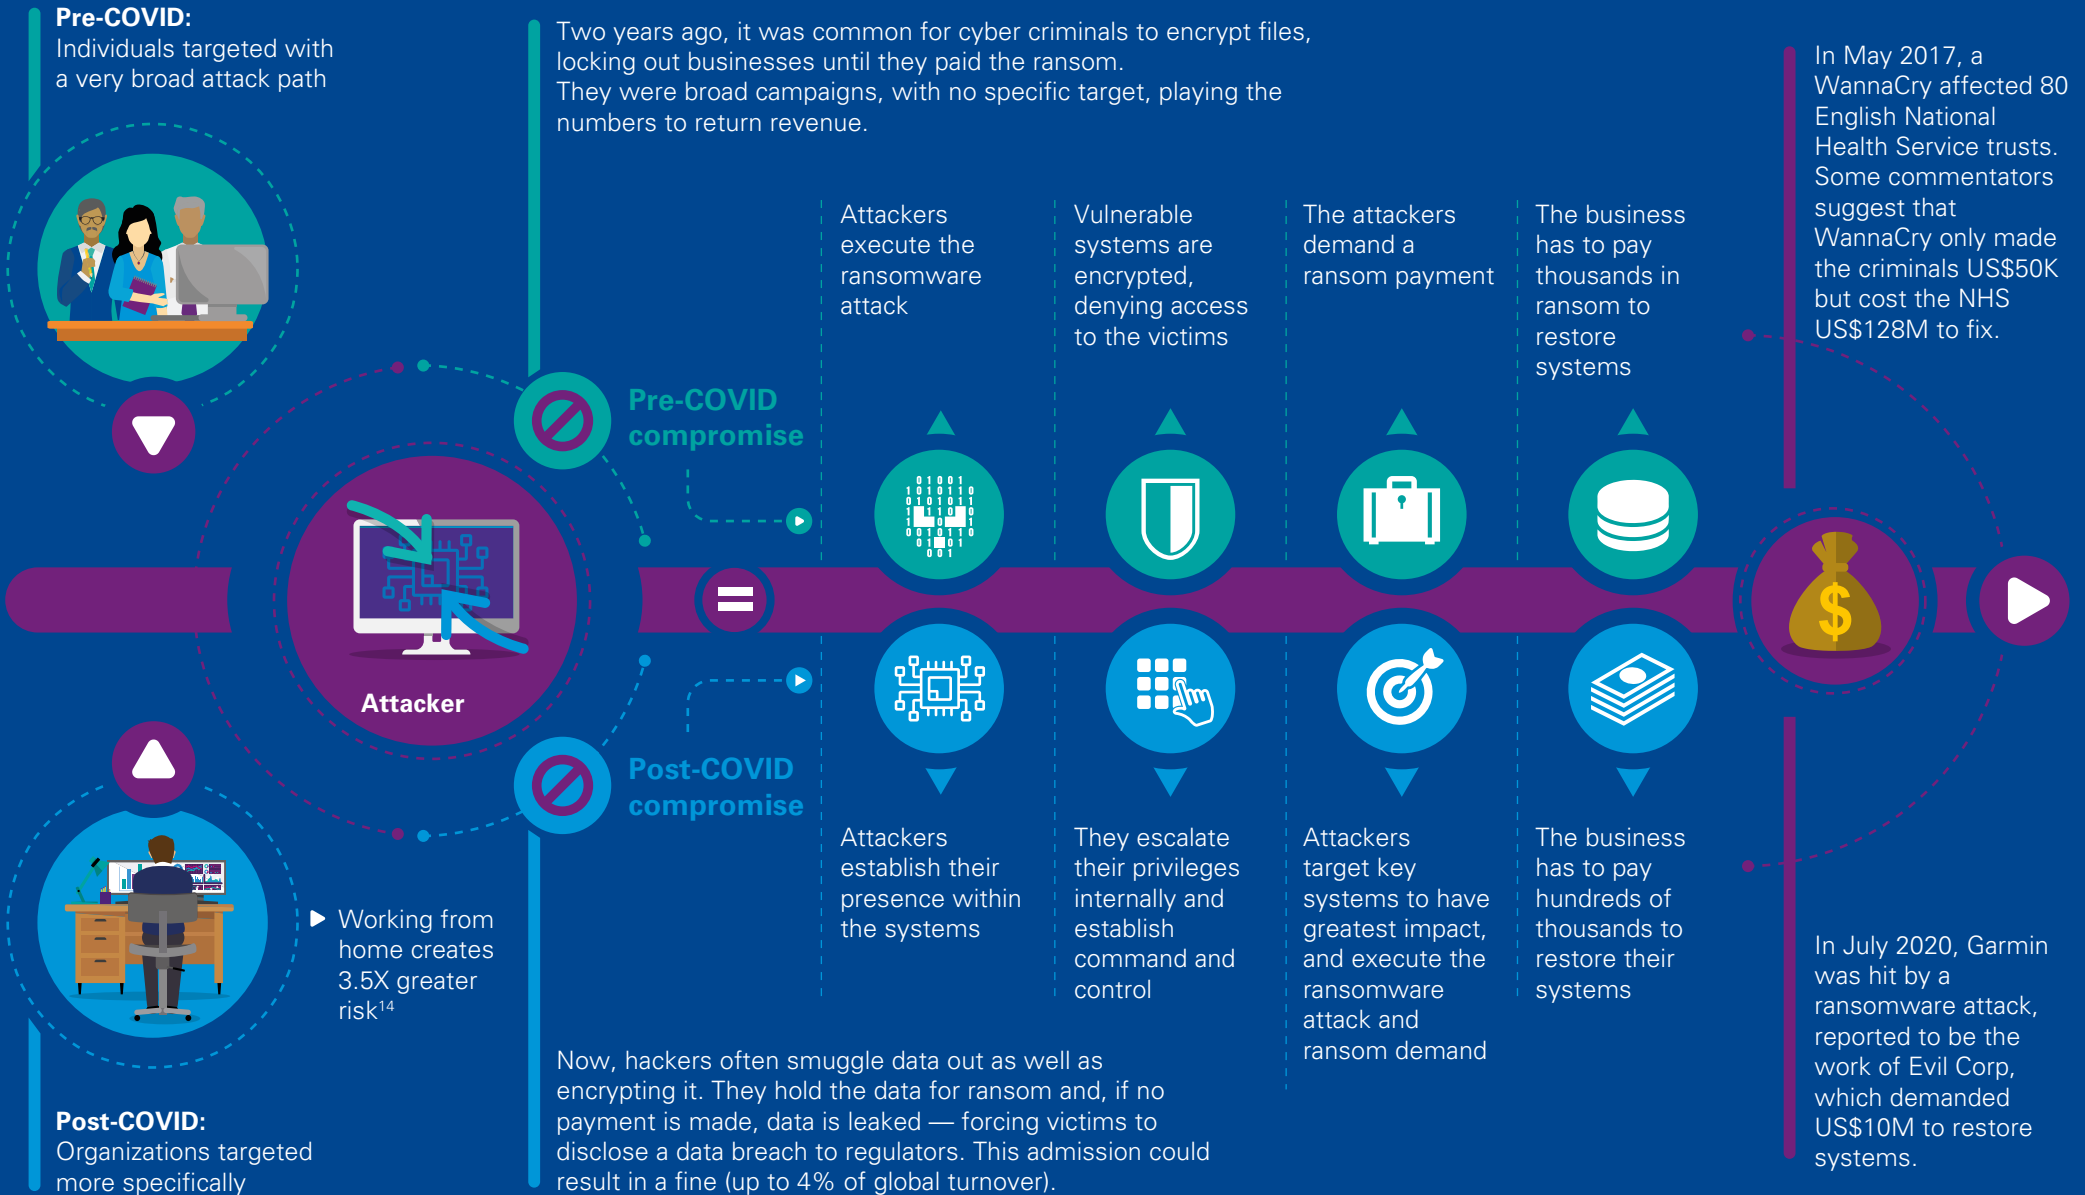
**Pre-COVID:**
Individuals targeted with a very broad attack path

Two years ago, it was common for cyber criminals to encrypt files, locking out businesses until they paid the ransom.
They were broad campaigns, with no specific target, playing the numbers to return revenue.

In May 2017, a WannaCry affected 80 English National Health Service trusts. Some commentators suggest that WannaCry only made the criminals US\$50K but cost the NHS US\$128M to fix.

Attackers execute the ransomware attack

Vulnerable systems are encrypted, denying access to the victims

The attackers demand a ransom payment

The business has to pay thousands in ransom to restore systems

Pre-COVID compromise

Attacker

Post-COVID compromise

Attackers establish their presence within the systems

They escalate their privileges internally and establish command and control

Attackers target key systems to have greatest impact, and execute the ransomware attack and ransom demand

The business has to pay hundreds of thousands to restore their systems

Working from home creates 3.5X greater risk$^{14}$

In July 2020, Garmin was hit by a ransomware attack, reported to be the work of Evil Corp, which demanded US\$10M to restore systems.

Now, hackers often smuggle data out as well as encrypting it. They hold the data for ransom and, if no payment is made, data is leaked — forcing victims to disclose a data breach to regulators. This admission could result in a fine (up to 4% of global turnover).

**Post-COVID:**
Organizations targeted more specifically